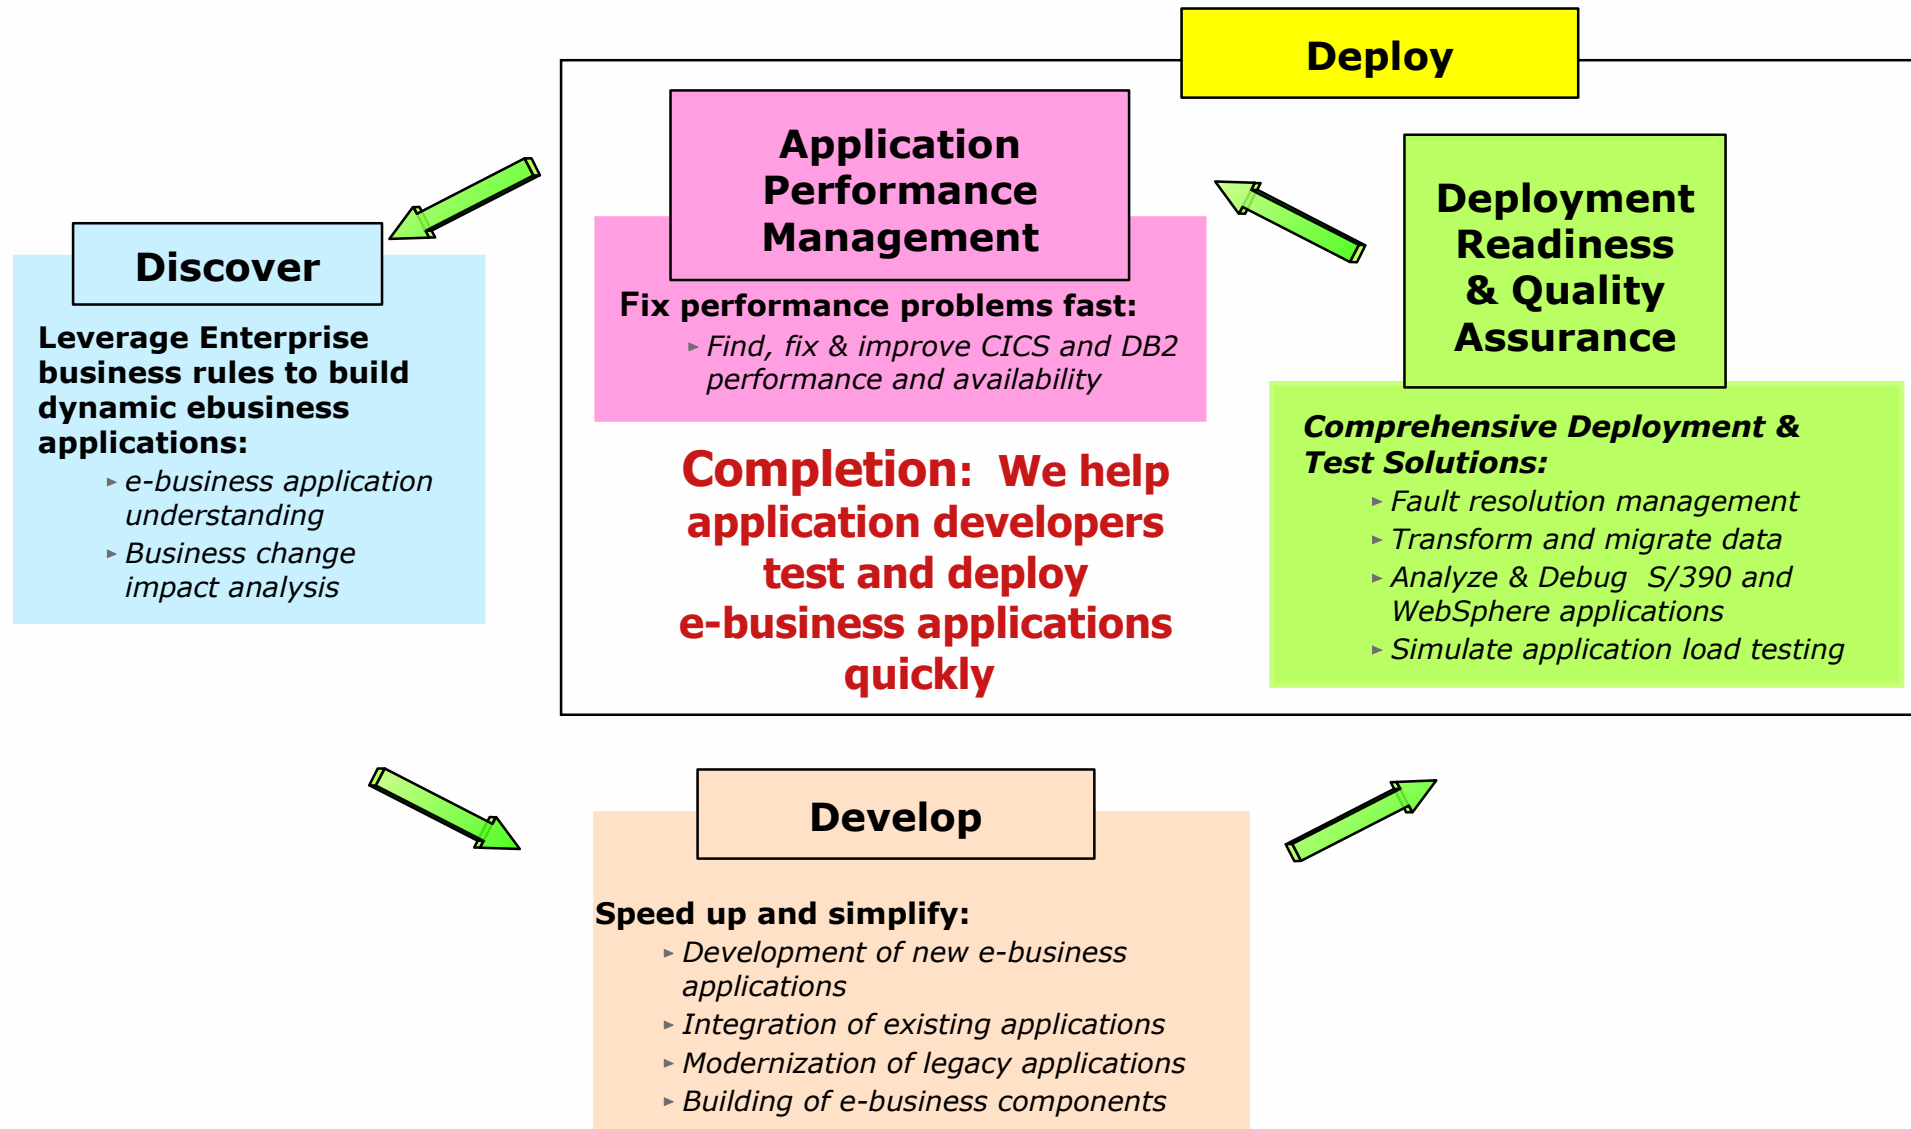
Deploy

Application Performance Management

Fix performance problems fast:
‣ Find, fix & improve CICS and DB2 performance and availability

Completion: We help application developers test and deploy e-business applications quickly

Deployment Readiness & Quality Assurance

Comprehensive Deployment & Test Solutions:
‣ Fault resolution management
‣ Transform and migrate data
‣ Analyze & Debug S/390 and WebSphere applications
‣ Simulate application load testing

Discover

Leverage Enterprise business rules to build dynamic ebusiness applications:
‣ e-business application understanding
‣ Business change impact analysis

Develop

Speed up and simplify:
‣ Development of new e-business applications
‣ Integration of existing applications
‣ Modernization of legacy applications
‣ Building of e-business components